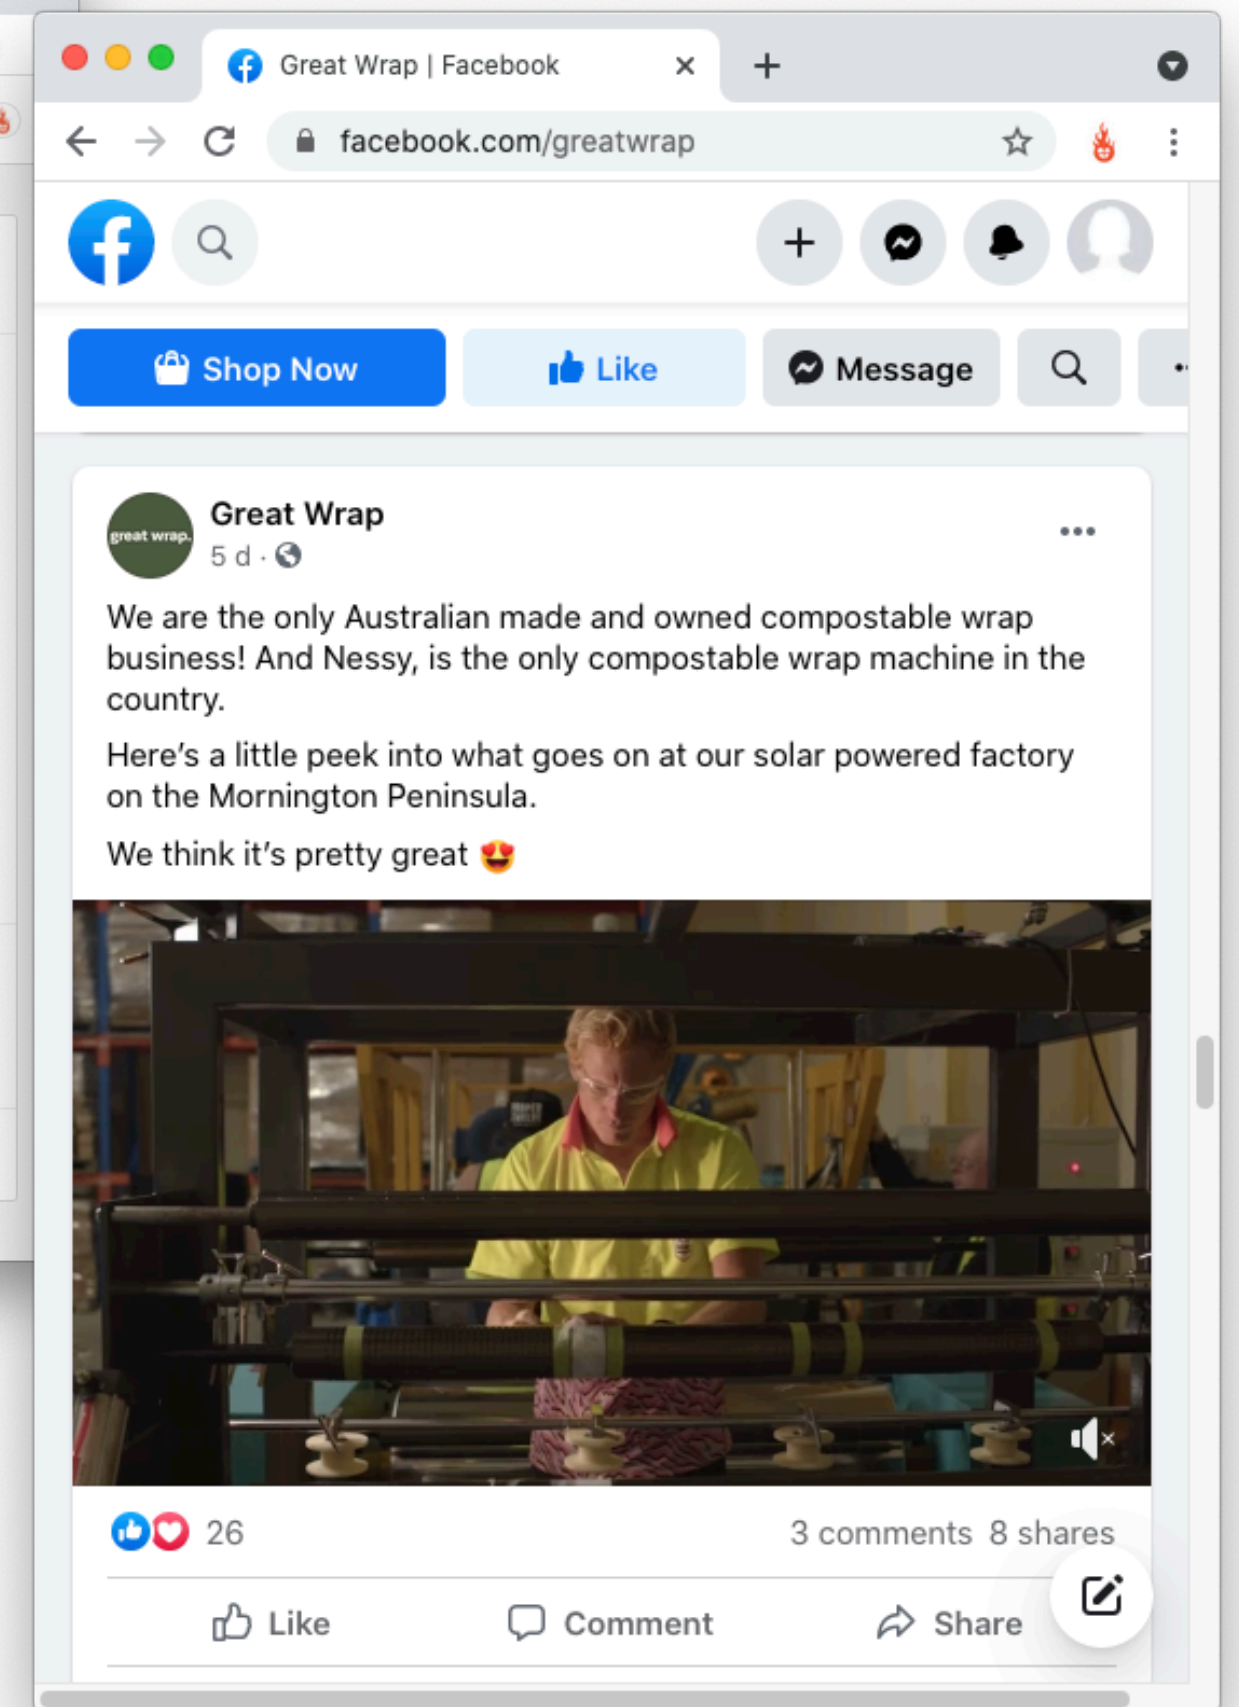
Great Wrap | Facebook

facebook.com/greatwrap

Shop Now

Like

Message

great wrap.

Great Wrap

5 d ·

We are the only Australian made and owned compostable wrap business! And Nessy, is the only compostable wrap machine in the country.

Here's a little peek into what goes on at our solar powered factory on the Mornington Peninsula.

We think it's pretty great 😍

26

3 comments 8 shares

Like

Comment

Share